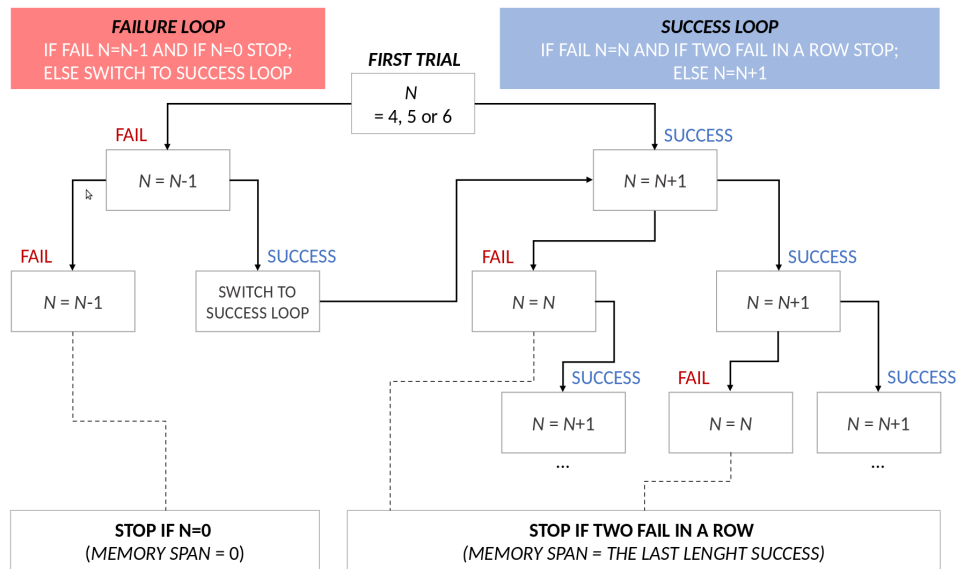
FAILURE LOOP
IF FAIL N=N-1 AND IF N=0 STOP;
ELSE SWITCH TO SUCCESS LOOP

SUCCESS LOOP
IF FAIL N=N AND IF TWO FAIL IN A ROW STOP;
ELSE N=N+1

FIRST TRIAL
N
= 4, 5 or 6

FAIL
N = N-1

SUCCESS
N = N+1

FAIL
N = N-1

SUCCESS
SWITCH TO SUCCESS LOOP

FAIL
N = N

SUCCESS
N = N+1

SUCCESS
N = N+1
...

FAIL
N = N

SUCCESS
N = N+1
...

STOP IF N=0
(MEMORY SPAN = 0)

STOP IF TWO FAIL IN A ROW
(MEMORY SPAN = THE LAST LENGHT SUCCESS)